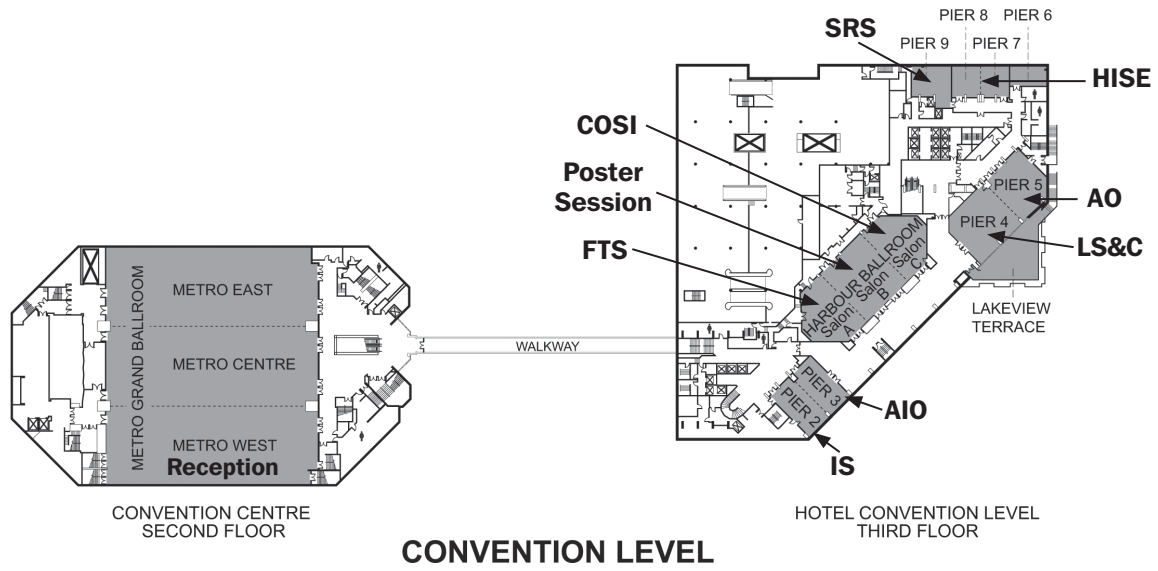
PIER 8 PIER 6
SRS
PIER 9 PIER 7
HISE
COSI
Poster Session
PIER 5
AO
PIER 4
LS&C
FTS
HARBOUR BALLROOM
Salon A
Salon B
Salon C
LAKEVIEW TERRACE
METRO GRAND BALLROOM
METRO EAST
METRO CENTRE
METRO WEST
Reception
WALKWAY
PIER 3
PIER 2
AIO
IS
CONVENTION CENTRE SECOND FLOOR
HOTEL CONVENTION LEVEL THIRD FLOOR
CONVENTION LEVEL